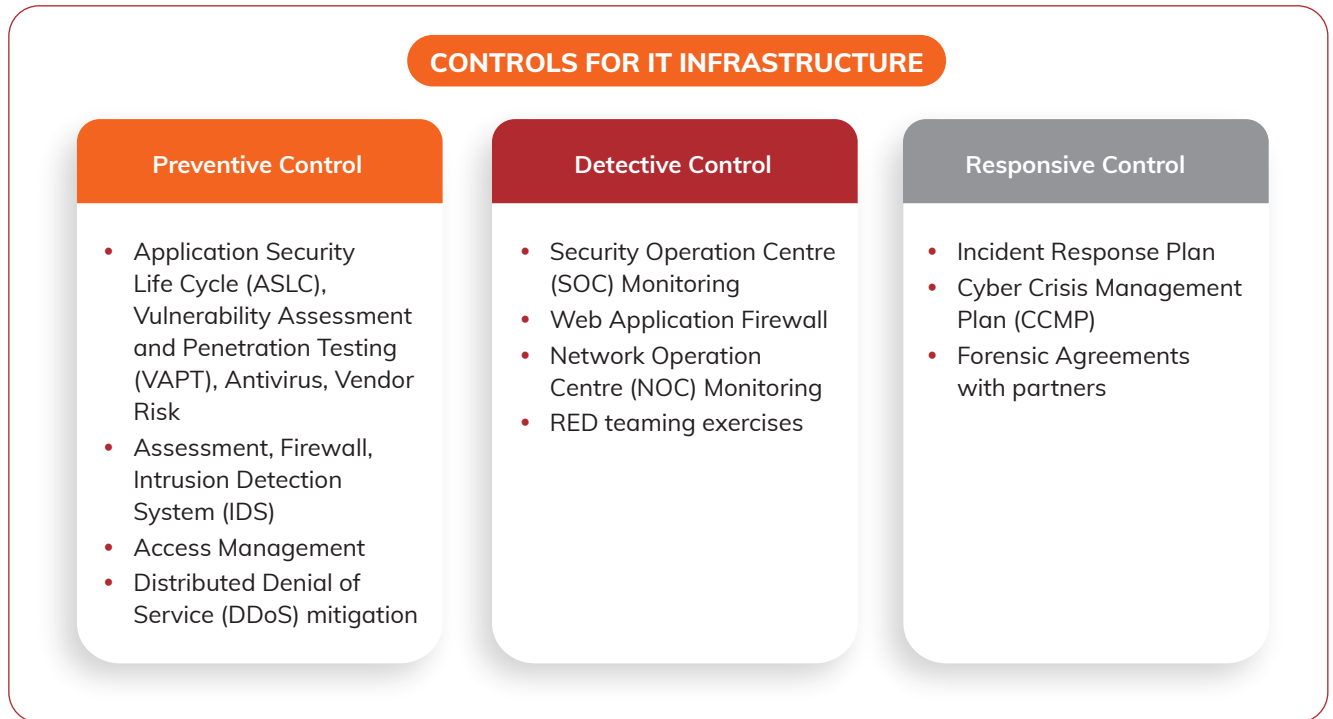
CONTROLS FOR IT INFRASTRUCTURE

Preventive Control

- Application Security Life Cycle (ASLC), Vulnerability Assessment and Penetration Testing (VAPT), Antivirus, Vendor Risk
- Assessment, Firewall, Intrusion Detection System (IDS)
- Access Management
- Distributed Denial of Service (DDoS) mitigation

Detective Control

- Security Operation Centre (SOC) Monitoring
- Web Application Firewall
- Network Operation Centre (NOC) Monitoring
- RED teaming exercises

Responsive Control

- Incident Response Plan
- Cyber Crisis Management Plan (CCMP)
- Forensic Agreements with partners